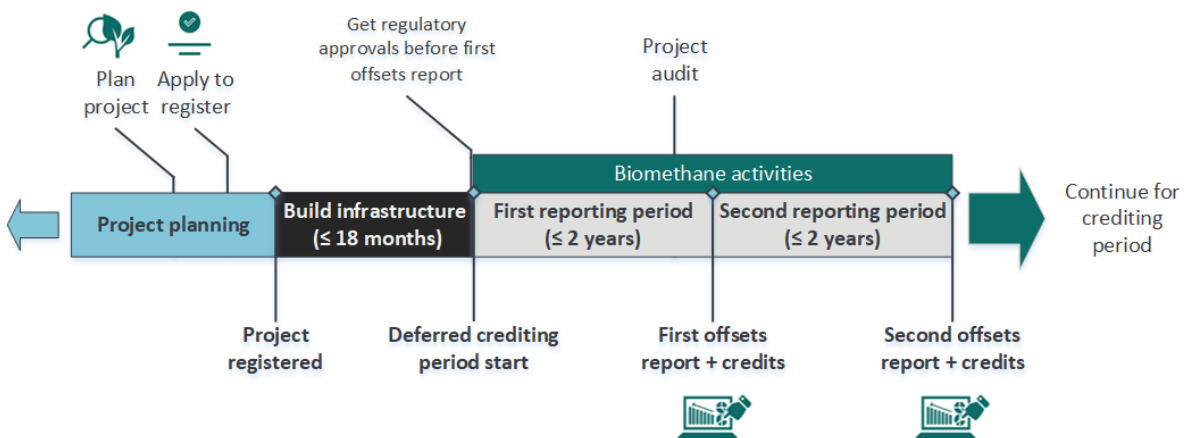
Plan project

Apply to register

Get regulatory approvals before first offsets report

Project audit

Biomethane activities

Project planning

Build infrastructure (≤ 18 months)

First reporting period (≤ 2 years)

Second reporting period (≤ 2 years)

Continue for crediting period

Project registered

Deferred crediting period start

First offsets report + credits

Second offsets report + credits